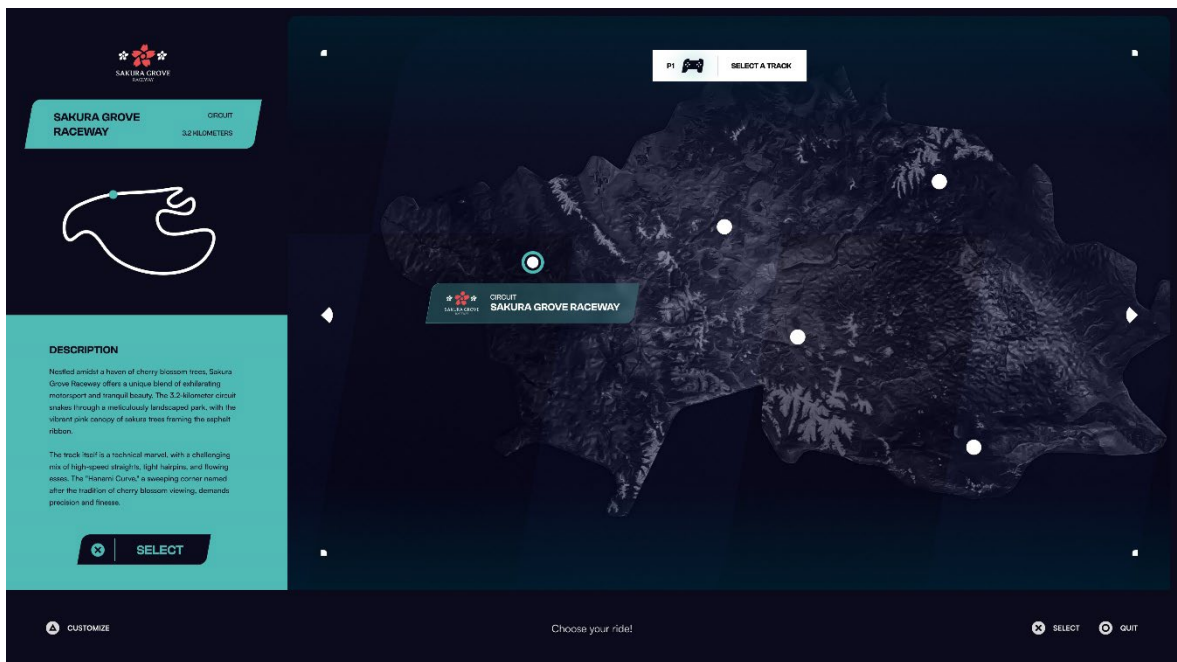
SAKURA GROVE RACEWAY

SAKURA GROVE RACEWAY

CIRCUIT

3.2 KILOMETERS

P1

SELECT A TRACK

SAKURA GROVE RACEWAY

CIRCUIT

SAKURA GROVE RACEWAY

DESCRIPTION

Nestled amidst a haven of cherry blossom trees, Sakura Grove Raceway offers a unique blend of exhilarating motorsport and tranquil beauty. The 3.2-kilometer circuit snakes through a meticulously landscaped park, with the vibrant pink canopy of sakura trees framing the asphalt ribbon.

The track itself is a technical marvel, with a challenging mix of high-speed straights, tight hairpins, and flowing esses. The "Hanami Curve," a sweeping corner named after the tradition of cherry blossom viewing, demands precision and finesse.

SELECT

CUSTOMIZE

Choose your ride!

SELECT

QUIT